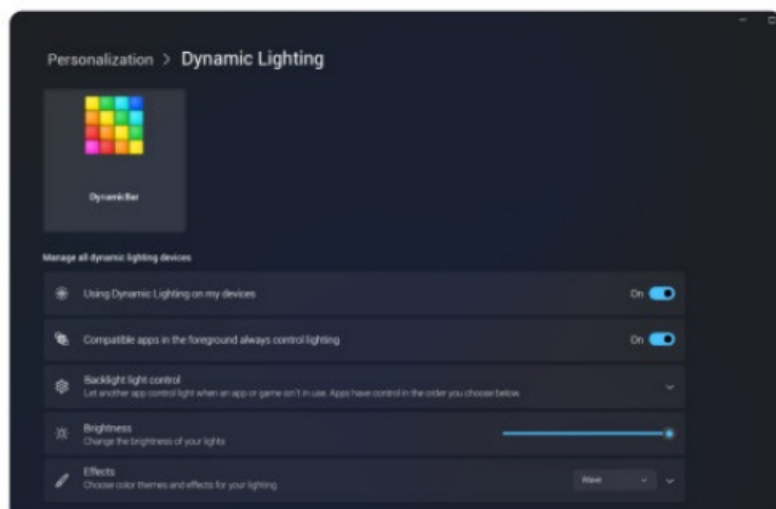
Personalization > Dynamic Lighting

Dynamicller

Manage all dynamic lighting devices

Using Dynamic Lighting on my devices

On

Compatible apps in the foreground always control lighting

On

Backlight light control

Let another app control light when an app or game isn't in use. Apps have control in the order you choose below.

Brightness

Change the brightness of your lights

Effects

Choose color themes and effects for your lighting

Wave